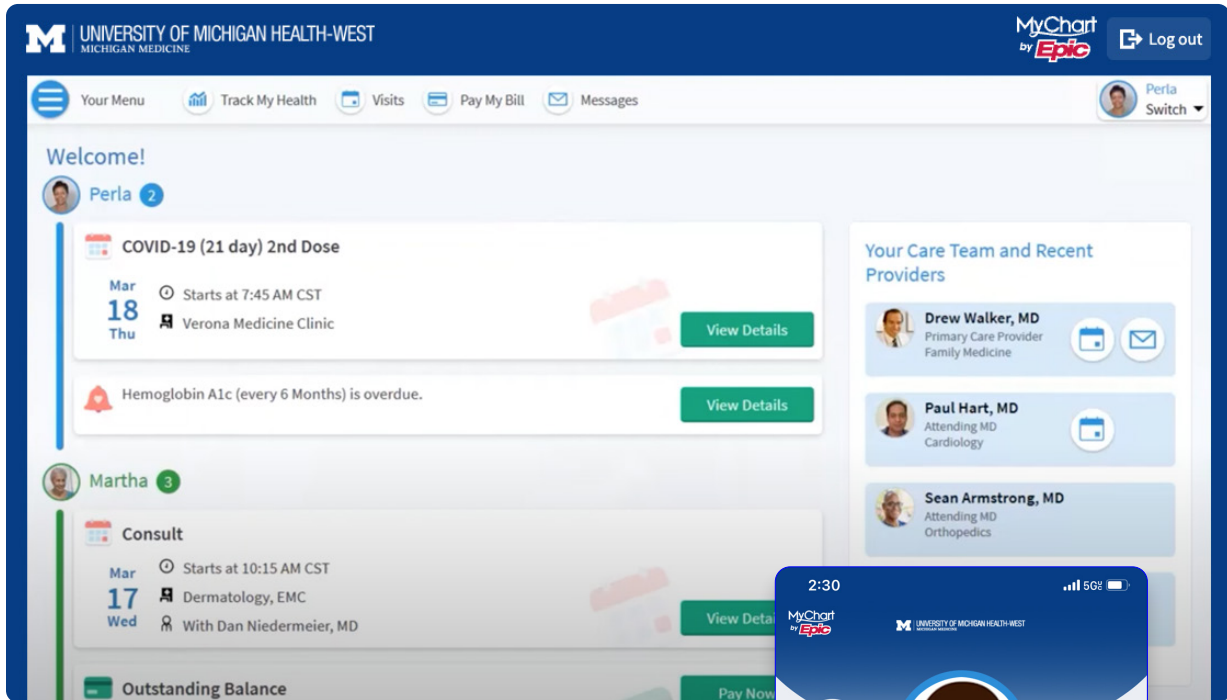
UNIVERSITY OF MICHIGAN HEALTH-WEST
MICHIGAN MEDICINE

MyChart by Epic

Log out

Your Menu
Track My Health
Visits
Pay My Bill
Messages

Perla
Switch

Welcome!

Perla 2

COVID-19 (21 day) 2nd Dose
Mar 18 Thu
Starts at 7:45 AM CST
Verona Medicine Clinic
View Details

Hemoglobin A1c (every 6 Months) is overdue.
View Details

Martha 3

Consult
Mar 17 Wed
Starts at 10:15 AM CST
Dermatology, EMC
With Dan Niedermeier, MD
View Detai

Outstanding Balance
Pay Now

Your Care Team and Recent Providers

Drew Walker, MD
Primary Care Provider
Family Medicine

Paul Hart, MD
Attending MD
Cardiology

Sean Armstrong, MD
Attending MD
Orthopedics

2:30
5G

MyChart by Epic
UNIVERSITY OF MICHIGAN HEALTH-WEST
MICHIGAN MEDICINE